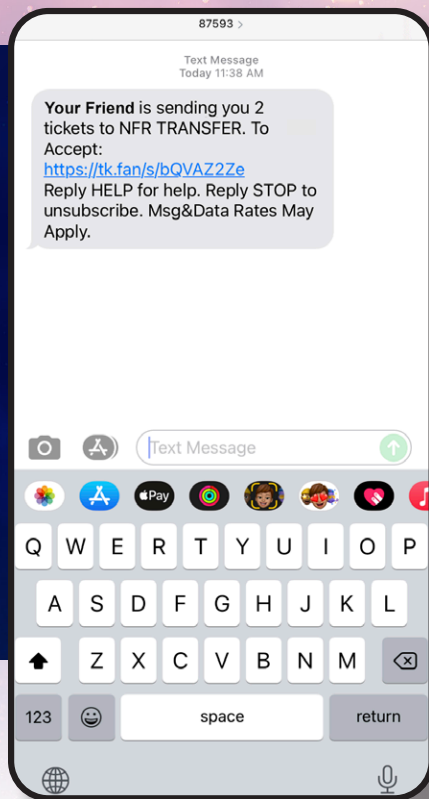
87593 >

Text Message
Today 11:38 AM

**Your Friend** is sending you 2 tickets to NFR TRANSFER. To Accept:
https://tk.fan/s/bQVAZ2Ze
Reply HELP for help. Reply STOP to unsubscribe. Msg&Data Rates May Apply.

Text Message

Pay

Q W E R T Y U I O P
A S D F G H J K L
Z X C V B N M
123 space return